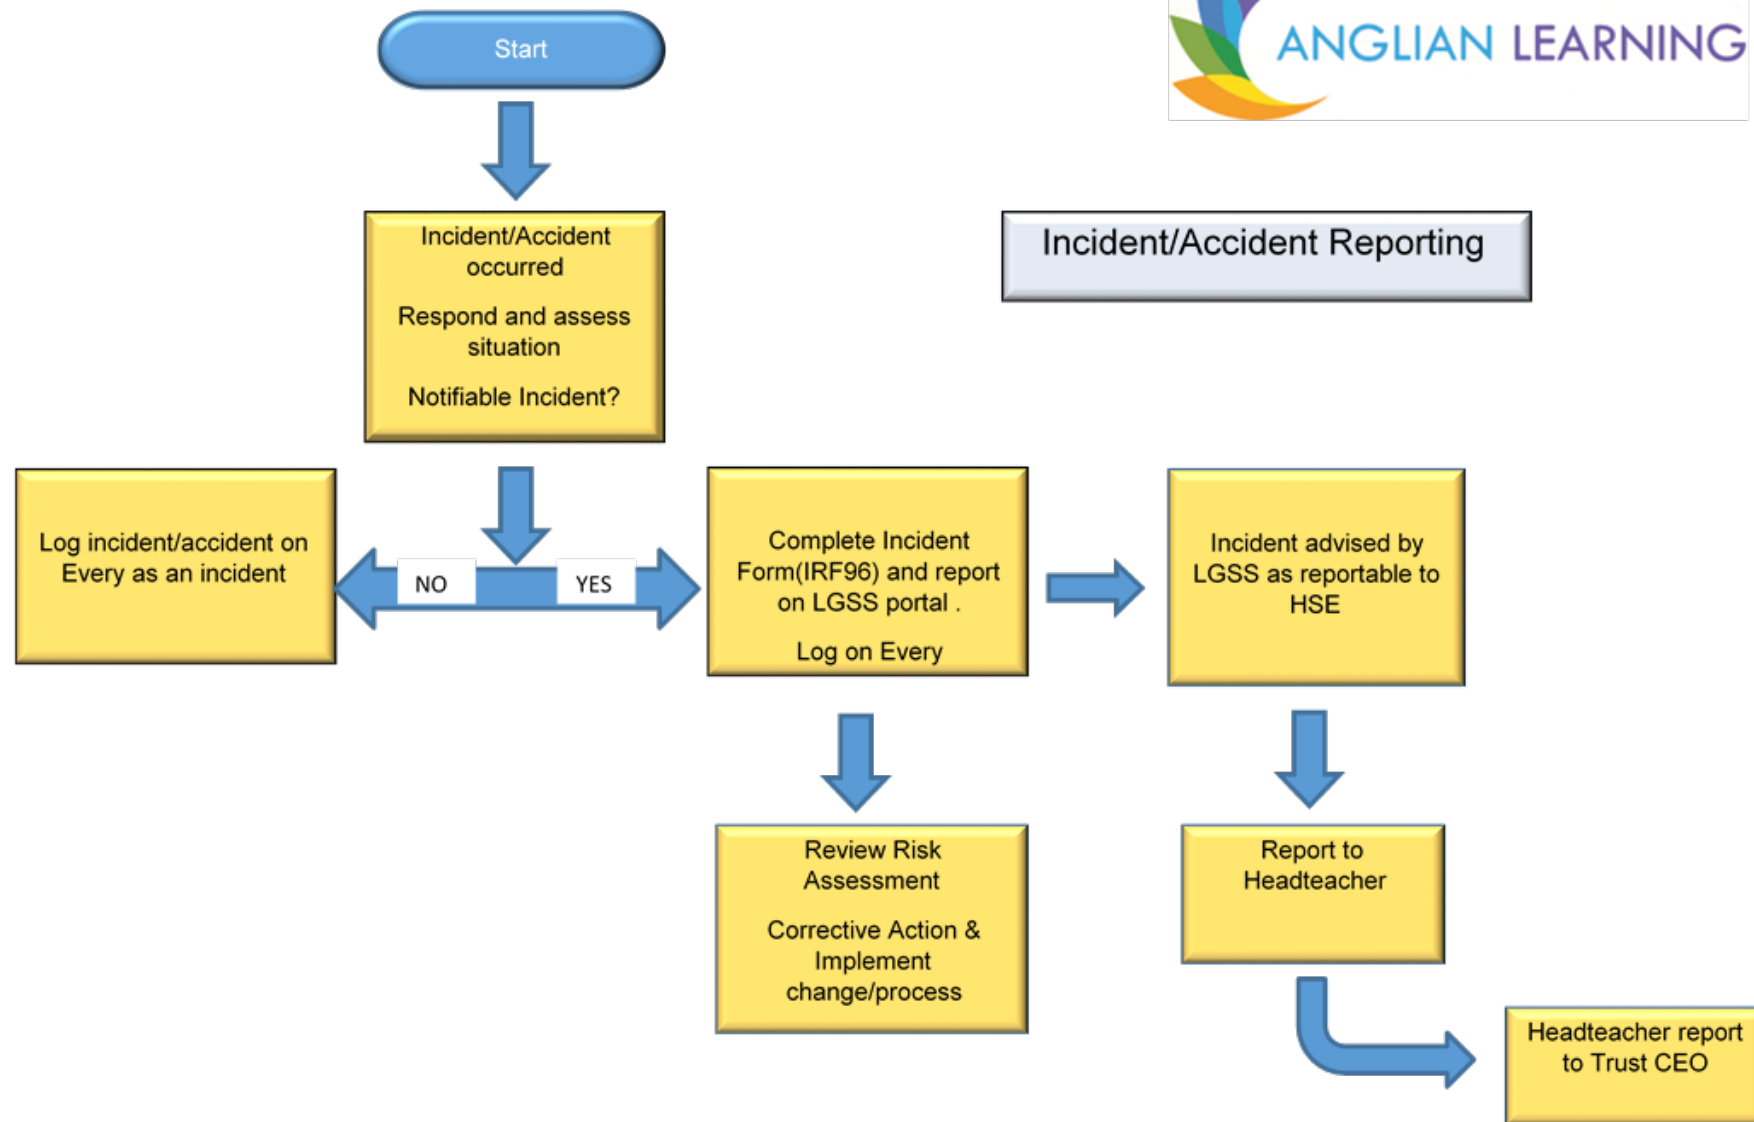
Start

ANGLIAN LEARNING

Incident/Accident Reporting

Incident/Accident occurred

Respond and assess situation

Notifiable Incident?

Log incident/accident on Every as an incident

NO

YES

Complete Incident Form(IRF96) and report on LGSS portal .

Log on Every

Incident advised by LGSS as reportable to HSE

Review Risk Assessment

Corrective Action & Implement change/process

Report to Headteacher

Headteacher report to Trust CEO